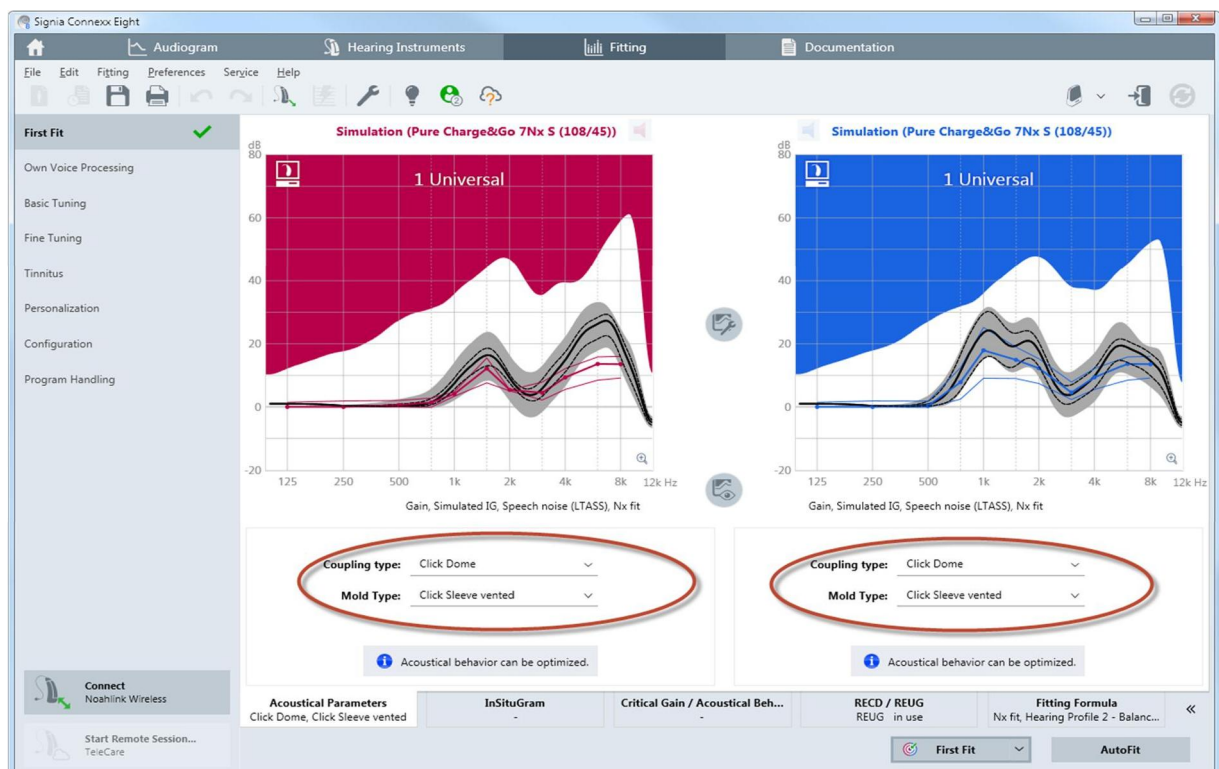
Signia Connexx Eight

Audiogram
Hearing Instruments
Fitting
Documentation

File Edit Fitting Preferences Service Help

First Fit
Own Voice Processing
Basic Tuning
Fine Tuning
Tinnitus
Personalization
Configuration
Program Handling

Simulation (Pure Charge&Go 7Nx S (108/45))
dB
80
1 Universal
60
40
20
0
-20
125 250 500 1k 2k 4k 8k 12k Hz
Gain, Simulated IG, Speech noise (LTASS), Nx fit

Simulation (Pure Charge&Go 7Nx S (108/45))
dB
80
1 Universal
60
40
20
0
-20
125 250 500 1k 2k 4k 8k 12k Hz
Gain, Simulated IG, Speech noise (LTASS), Nx fit

Coupling type: Click Dome
Mold Type: Click Sleeve vented
Acoustical behavior can be optimized.

Coupling type: Click Dome
Mold Type: Click Sleeve vented
Acoustical behavior can be optimized.

Connect
Noahlink Wireless

Start Remote Session...
TeleCare

| Acoustical Parameters | InSituGram | Critical Gain / Acoustical Beh... | RECD / REUG | Fitting Formula |
|---|---|---|---|---|
| Click Dome, Click Sleeve vented | - | - | REUG in use | Nx fit, Hearing Profile 2 - Balanc... |

«

First Fit
AutoFit